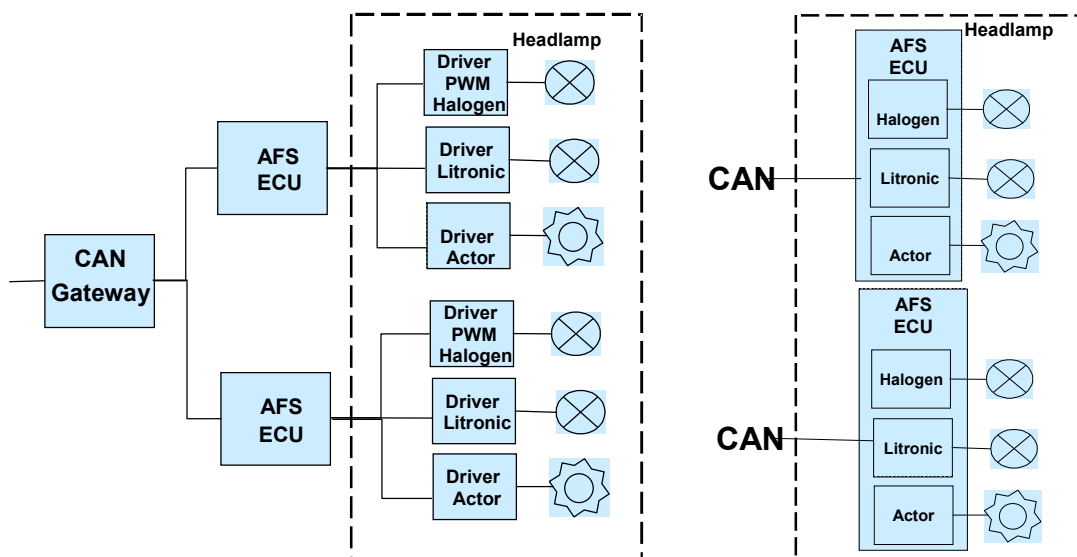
Headlamp

CAN Gateway

AFS ECU

Driver PWM Halogen

Driver Litronic

Driver Actor

AFS ECU

Driver PWM Halogen

Driver Litronic

Driver Actor

Headlamp

CAN

AFS ECU

Halogen

Litronic

Actor

CAN

AFS ECU

Halogen

Litronic

Actor